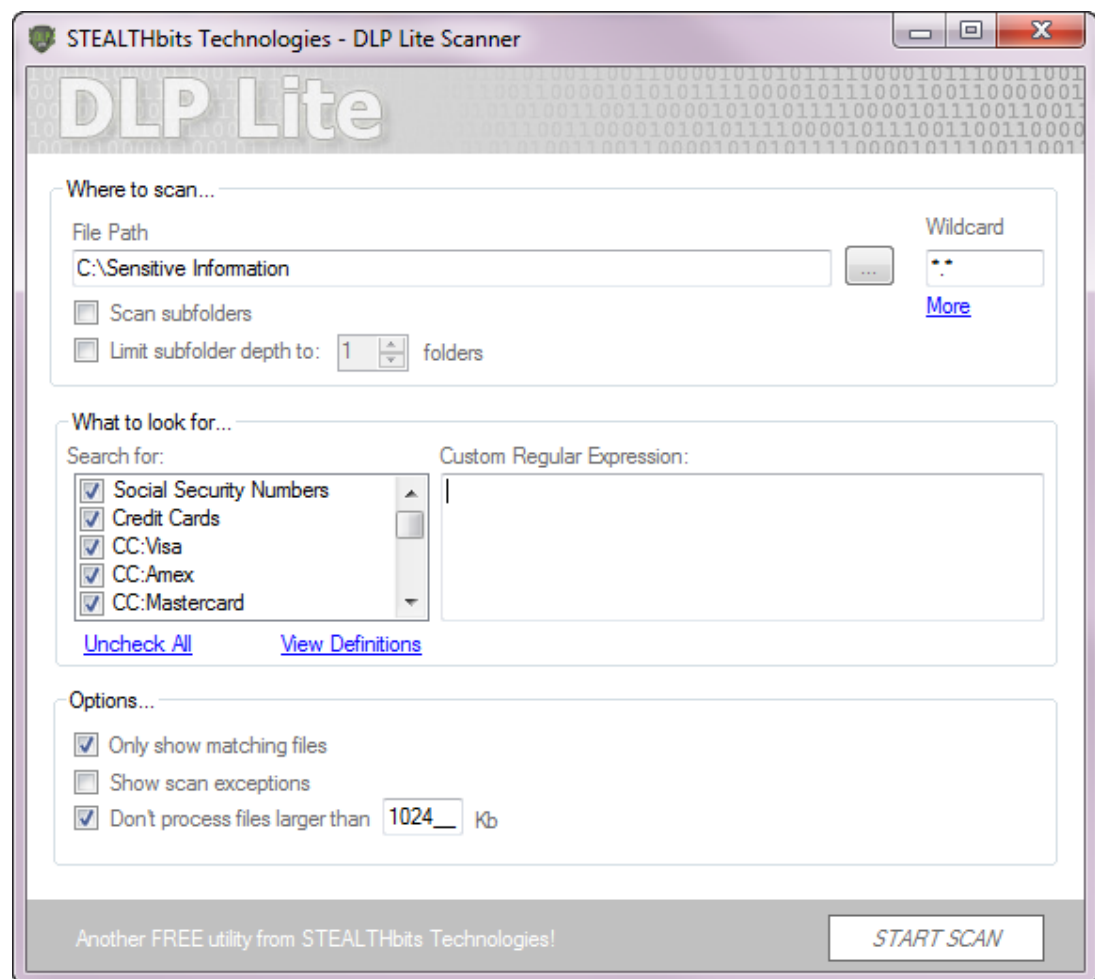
STEALTHbits Technologies - DLP Lite Scanner

DLP Lite

Where to scan...
File Path
C:\Sensitive Information
...
Wildcard
*.*
More
Scan subfolders
Limit subfolder depth to: 1 folders

What to look for...
Search for:
Social Security Numbers
Credit Cards
CC:Visa
CC:Amex
CC:Mastercard
Uncheck All
View Definitions
Custom Regular Expression:

Options...
Only show matching files
Show scan exceptions
Don't process files larger than 1024 Kb

Another FREE utility from STEALTHbits Technologies!
START SCAN